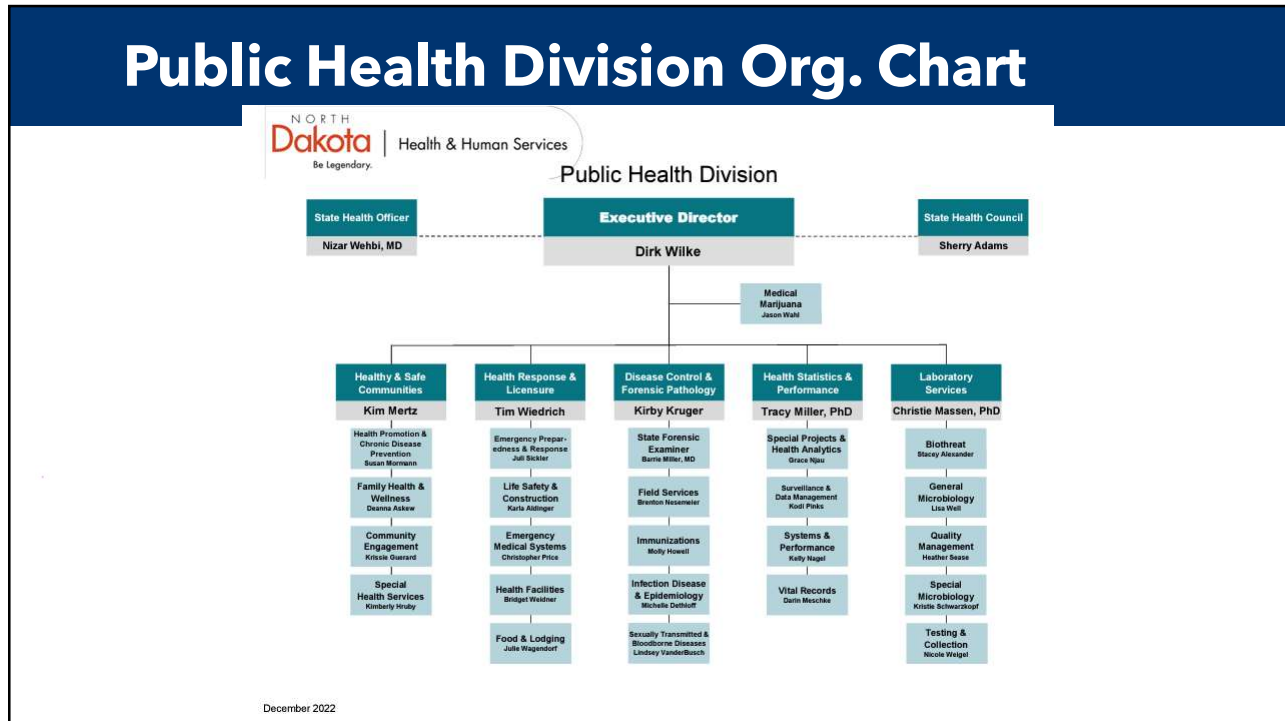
Public Health Division Org. Chart

NORTH Dakota | Health & Human Services
Be Legendary.

Public Health Division

State Health Officer
Nizar Wehbi, MD

Executive Director
Dirk Wilke

State Health Council
Sherry Adams

Medical Marijuana
Jason Wahl

Healthy & Safe Communities
Kim Mertz

Health Promotion & Chronic Disease Prevention
Susan Mormann

Family Health & Wellness
Deanna Askew

Community Engagement
Krissie Guerard

Special Health Services
Kimberly Hruby

Health Response & Licensure
Tim Wiedrich

Emergency Preparedness & Response
Juli Sickler

Life Safety & Construction
Karla Aldinger

Emergency Medical Systems
Christopher Price

Health Facilities
Bridget Weidner

Food & Lodging
Julie Wagendorf

Disease Control & Forensic Pathology
Kirby Kruger

State Forensic Examiner
Barrie Miller, MD

Field Services
Brenton Nesemeier

Immunizations
Molly Howell

Infection Disease & Epidemiology
Michelle Dethloff

Sexually Transmitted & Bloodborne Diseases
Lindsey VanderBusch

Health Statistics & Performance
Tracy Miller, PhD

Special Projects & Health Analytics
Grace Njau

Surveillance & Data Management
Kodi Pinks

Systems & Performance
Kelly Nagel

Vital Records
Darin Meschke

Laboratory Services
Christie Massen, PhD

Biothreat
Stacey Alexander

General Microbiology
Lisa Well

Quality Management
Heather Sease

Special Microbiology
Kristie Schwarzkopf

Testing & Collection
Nicole Weigel

December 2022